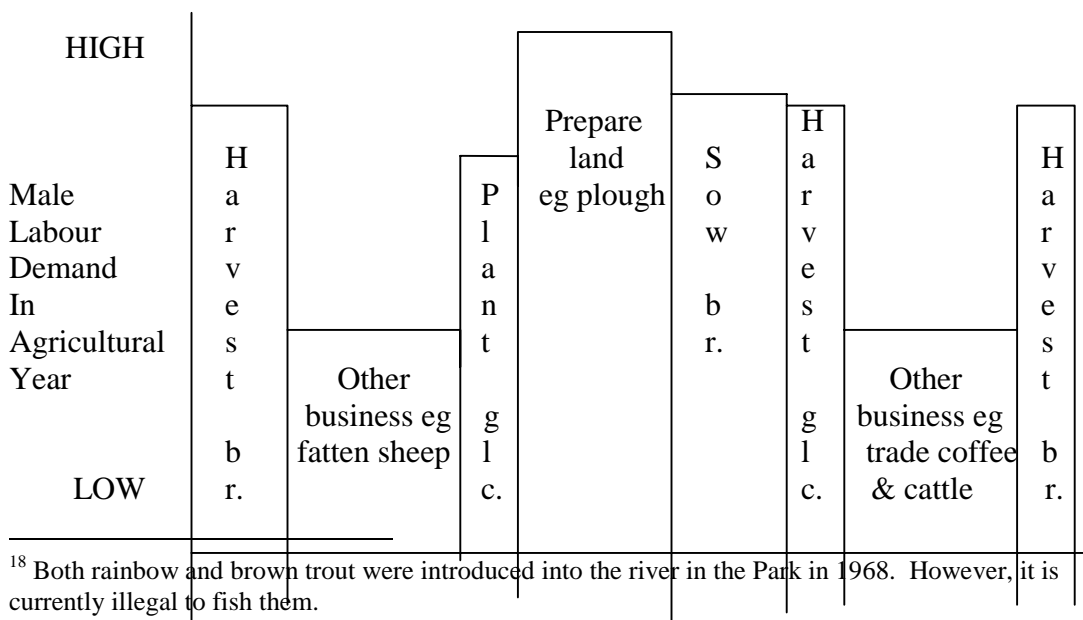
HIGH

Male Labour Demand In Agricultural Year

LOW

H a r v e s t b r.

Other business eg fatten sheep

P l a n t g l c.

Prepare land eg plough

S o w b r.

H a r v e s t g l c.

Other business eg trade coffee & cattle

H a r v e s t b r.

$^{18}$ Both rainbow and brown trout were introduced into the river in the Park in 1968. However, it is currently illegal to fish them.